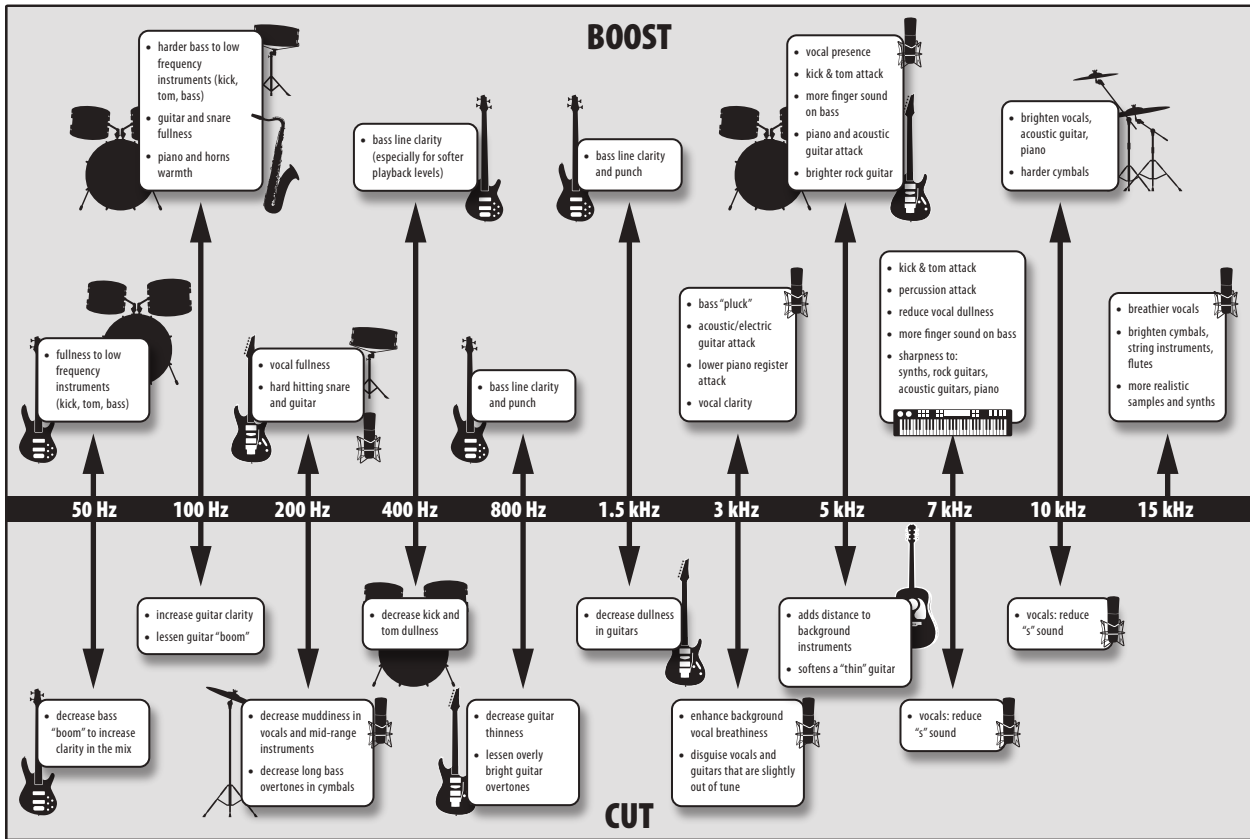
BOOST

• harder bass to low frequency instruments (kick, tom, bass)
• guitar and snare fullness
• piano and horns warmth

• bass line clarity (especially for softer playback levels)

• bass line clarity and punch

• vocal presence
• kick & tom attack
• more finger sound on bass
• piano and acoustic guitar attack
• brighter rock guitar

• brighten vocals, acoustic guitar, piano
• harder cymbals

• fullness to low frequency instruments (kick, tom, bass)

• vocal fullness
• hard hitting snare and guitar

• bass line clarity and punch

• bass "pluck"
• acoustic/electric guitar attack
• lower piano register attack
• vocal clarity

• kick & tom attack
• percussion attack
• reduce vocal dullness
• more finger sound on bass
• sharpness to: synths, rock guitars, acoustic guitars, piano

• breathier vocals
• brighten cymbals, string instruments, flutes
• more realistic samples and synths

50 Hz
100 Hz
200 Hz
400 Hz
800 Hz
1.5 kHz
3 kHz
5 kHz
7 kHz
10 kHz
15 kHz

• increase guitar clarity
• lessen guitar "boom"

• decrease kick and tom dullness

• decrease dullness in guitars

• adds distance to background instruments
• softens a "thin" guitar

• vocals: reduce "s" sound

• decrease bass "boom" to increase clarity in the mix

• decrease muddiness in vocals and mid-range instruments
• decrease long bass overtones in cymbals

• decrease guitar thinness
• lessen overly bright guitar overtones

• enhance background vocal breathiness
• disguise vocals and guitars that are slightly out of tune

• vocals: reduce "s" sound

CUT